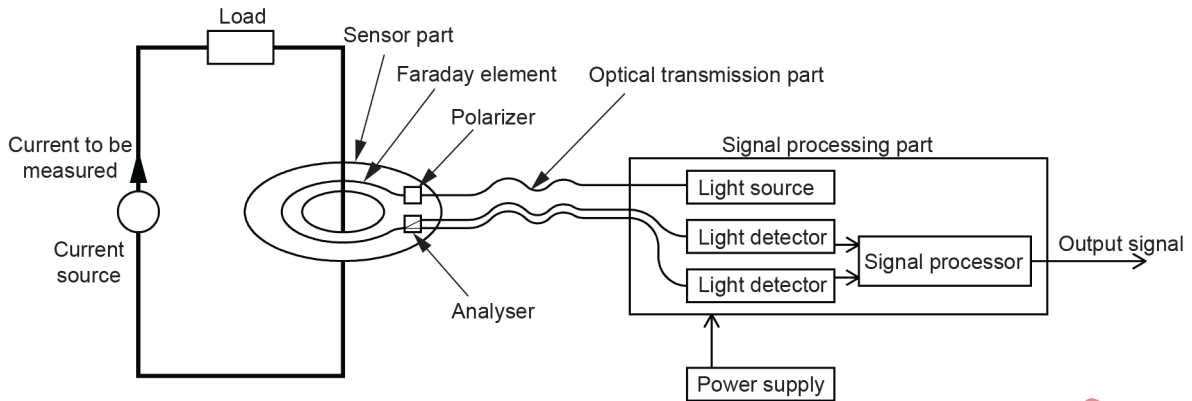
Load
Sensor part
Faraday element
Optical transmission part
Polarizer
Current to be measured
Current source
Analyser
Signal processing part
Light source
Light detector
Light detector
Signal processor
Output signal
Power supply